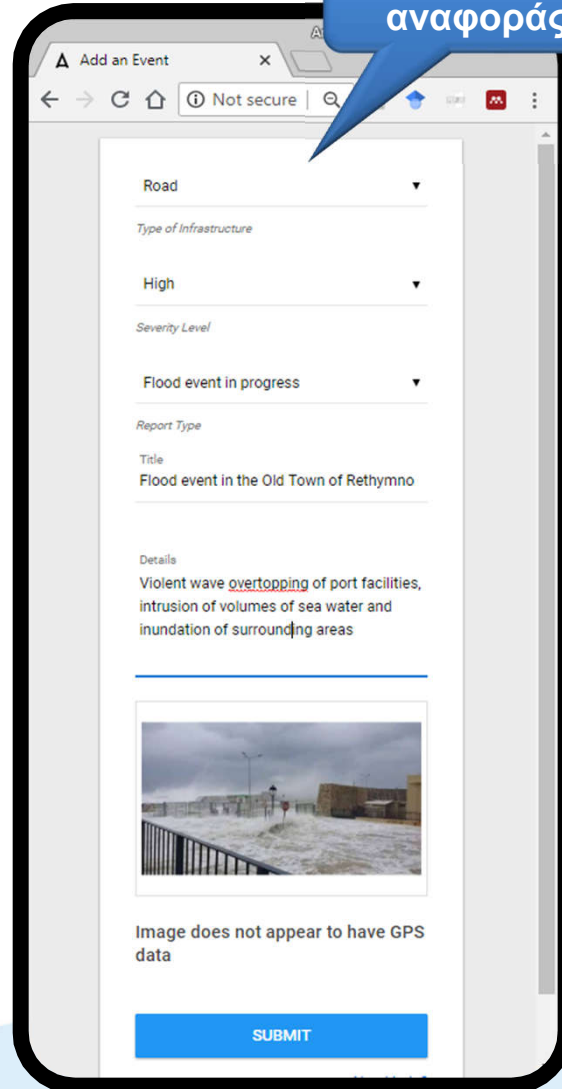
αναφοράς

Add an Event ×

Not secure

Road

Type of Infrastructure

High

Severity Level

Flood event in progress

Report Type

Title
Flood event in the Old Town of Rethymno

Details
Violent wave overtopping of port facilities, intrusion of volumes of sea water and inundation of surrounding areas

Image does not appear to have GPS data

SUBMIT